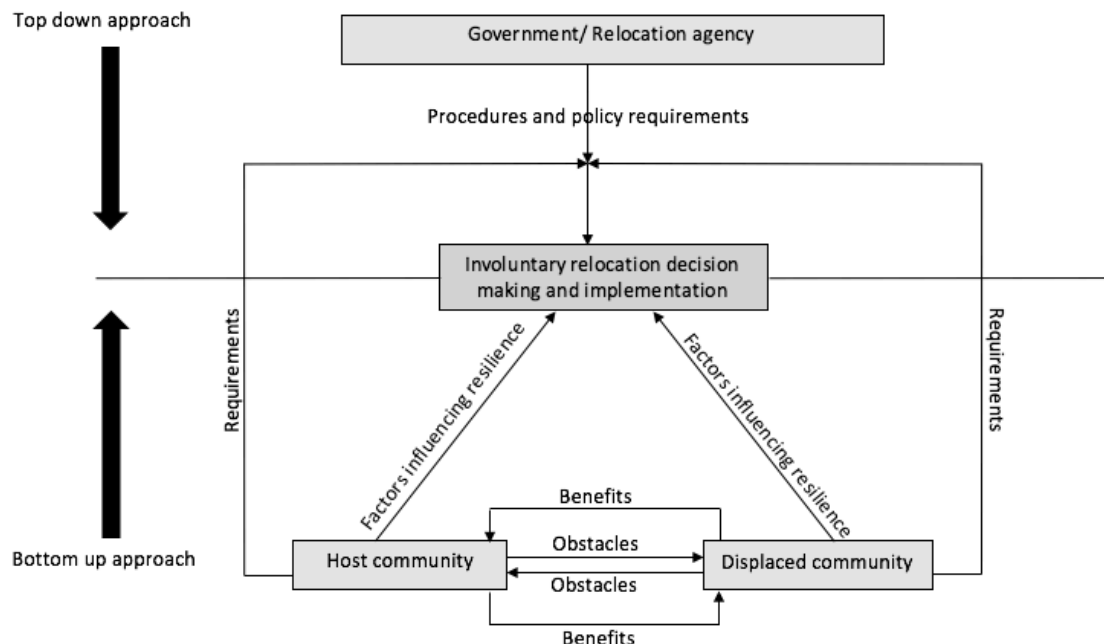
Top down approach

Government/ Relocation agency

Procedures and policy requirements

Involuntary relocation decision making and implementation

Requirements

Factors influencing resilience

Factors influencing resilience

Requirements

Benefits

Obstacles

Obstacles

Bottom up approach

Host community

Displaced community

Benefits